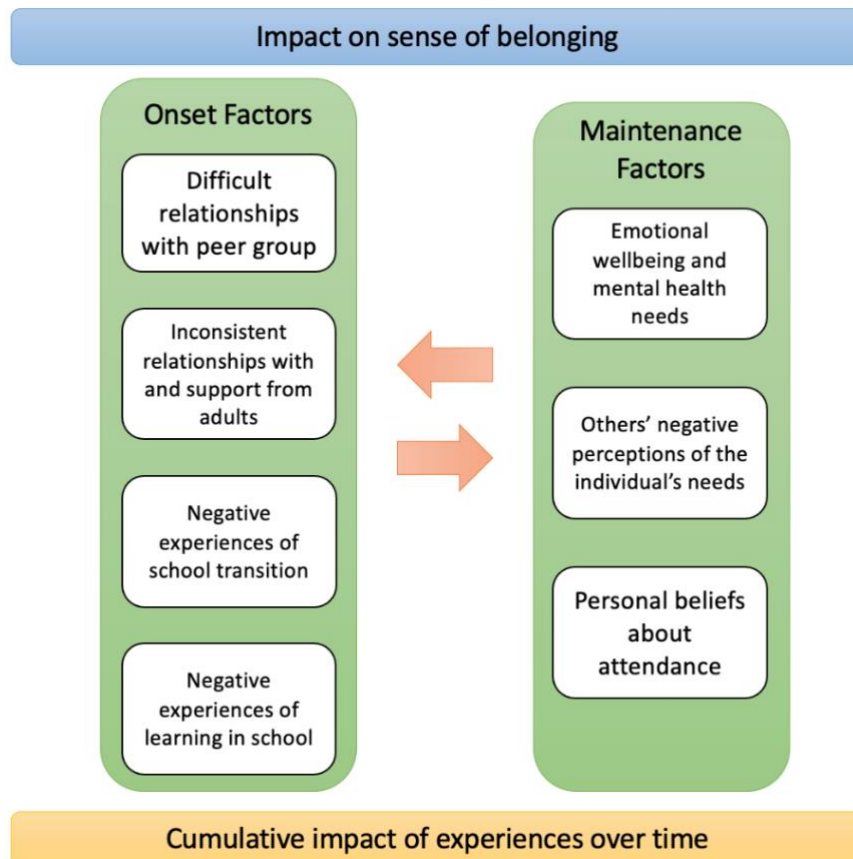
Impact on sense of belonging

Onset Factors

Difficult relationships with peer group

Inconsistent relationships with and support from adults

Negative experiences of school transition

Negative experiences of learning in school

Maintenance Factors

Emotional wellbeing and mental health needs

Others' negative perceptions of the individual's needs

Personal beliefs about attendance

Cumulative impact of experiences over time